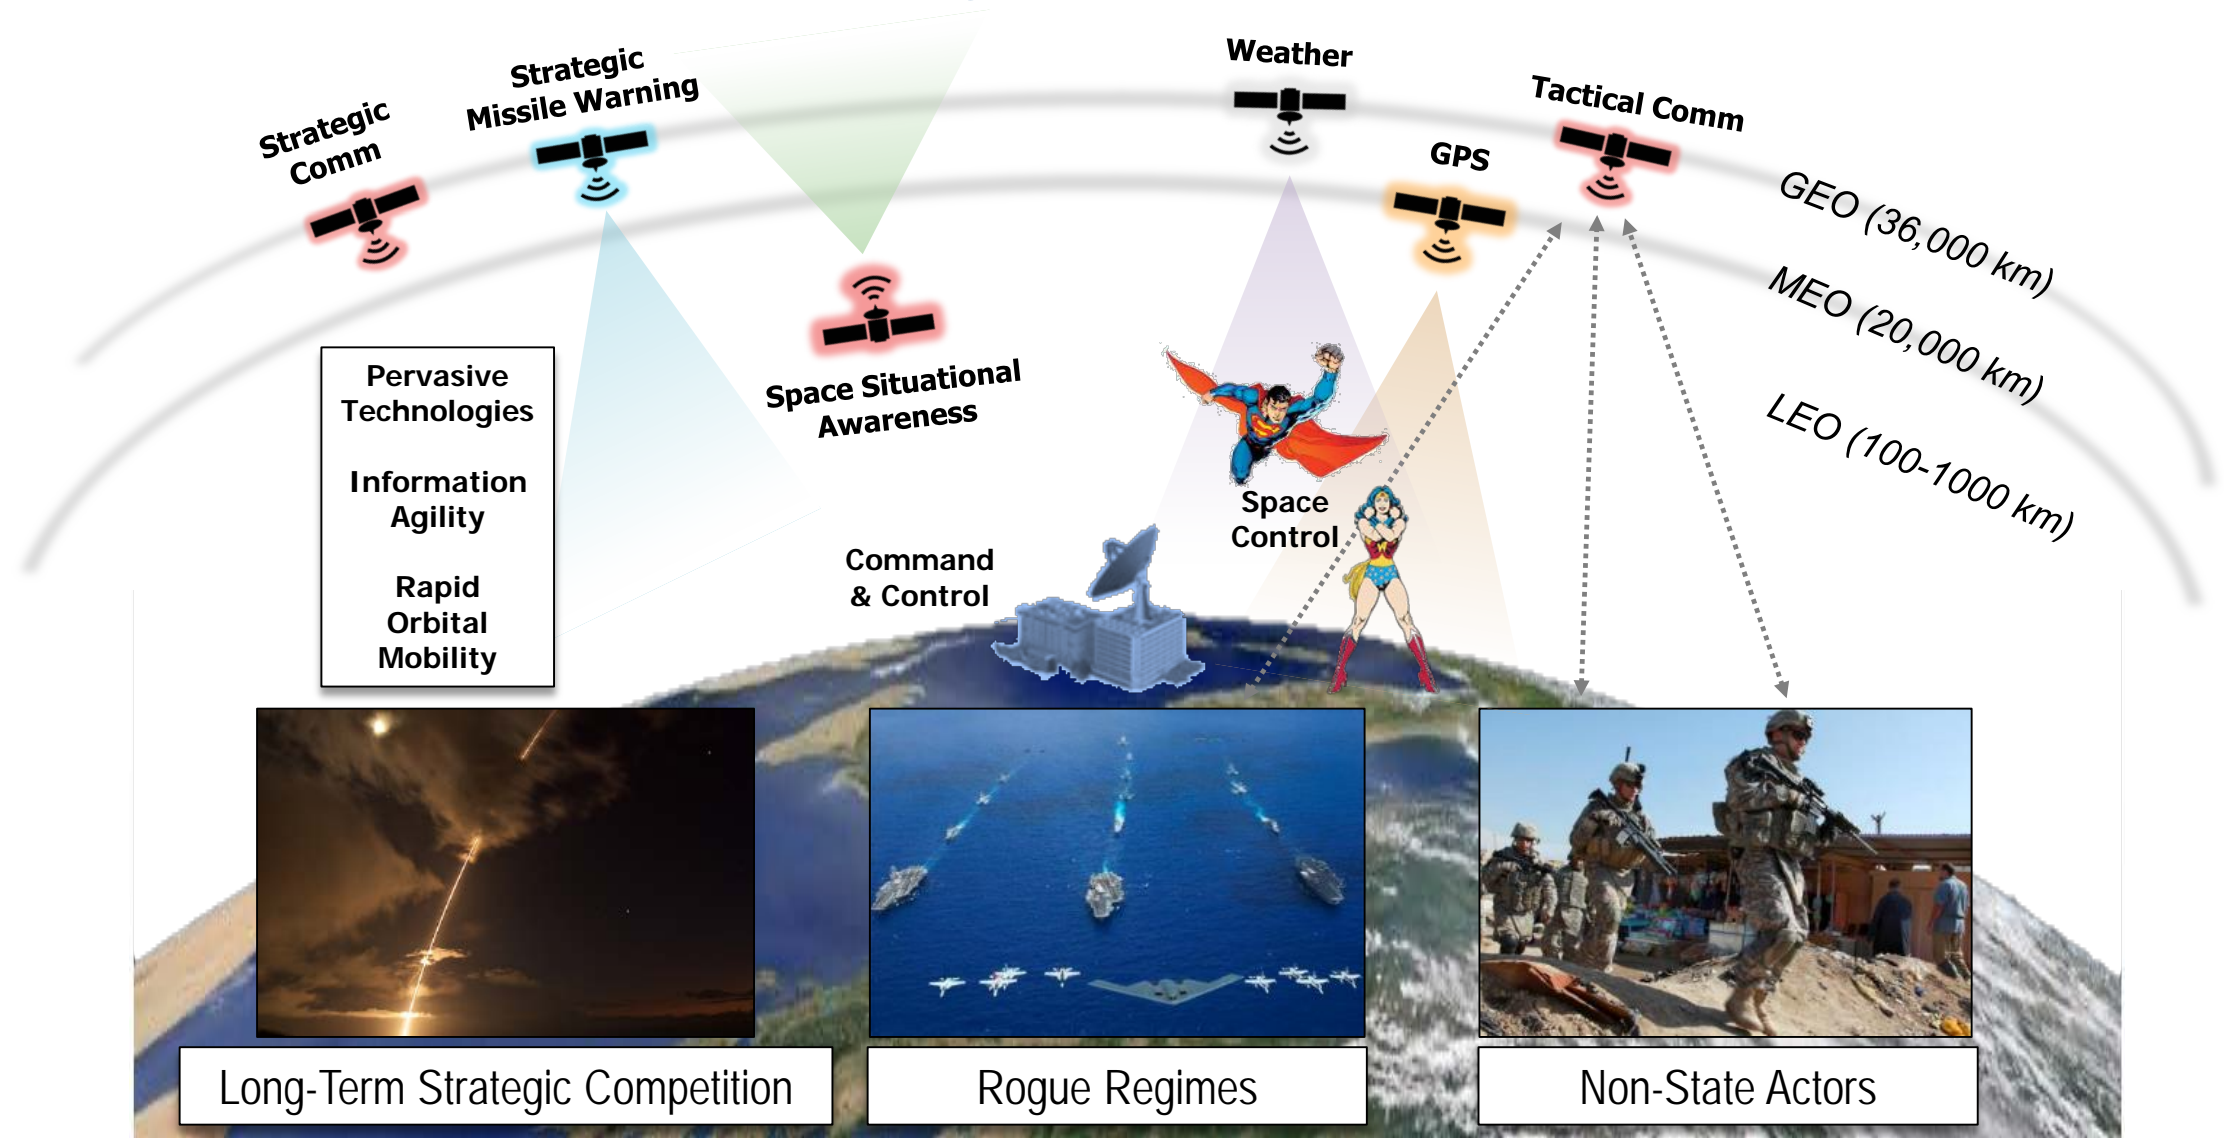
Strategic Comm

Strategic Missile Warning

Weather

Tactical Comm

GPS

GEO (36,000 km)

MEO (20,000 km)

LEO (100-1000 km)

Space Situational Awareness

Pervasive Technologies

Information Agility

Rapid Orbital Mobility

Space Control

Command & Control

Long-Term Strategic Competition

Rogue Regimes

Non-State Actors